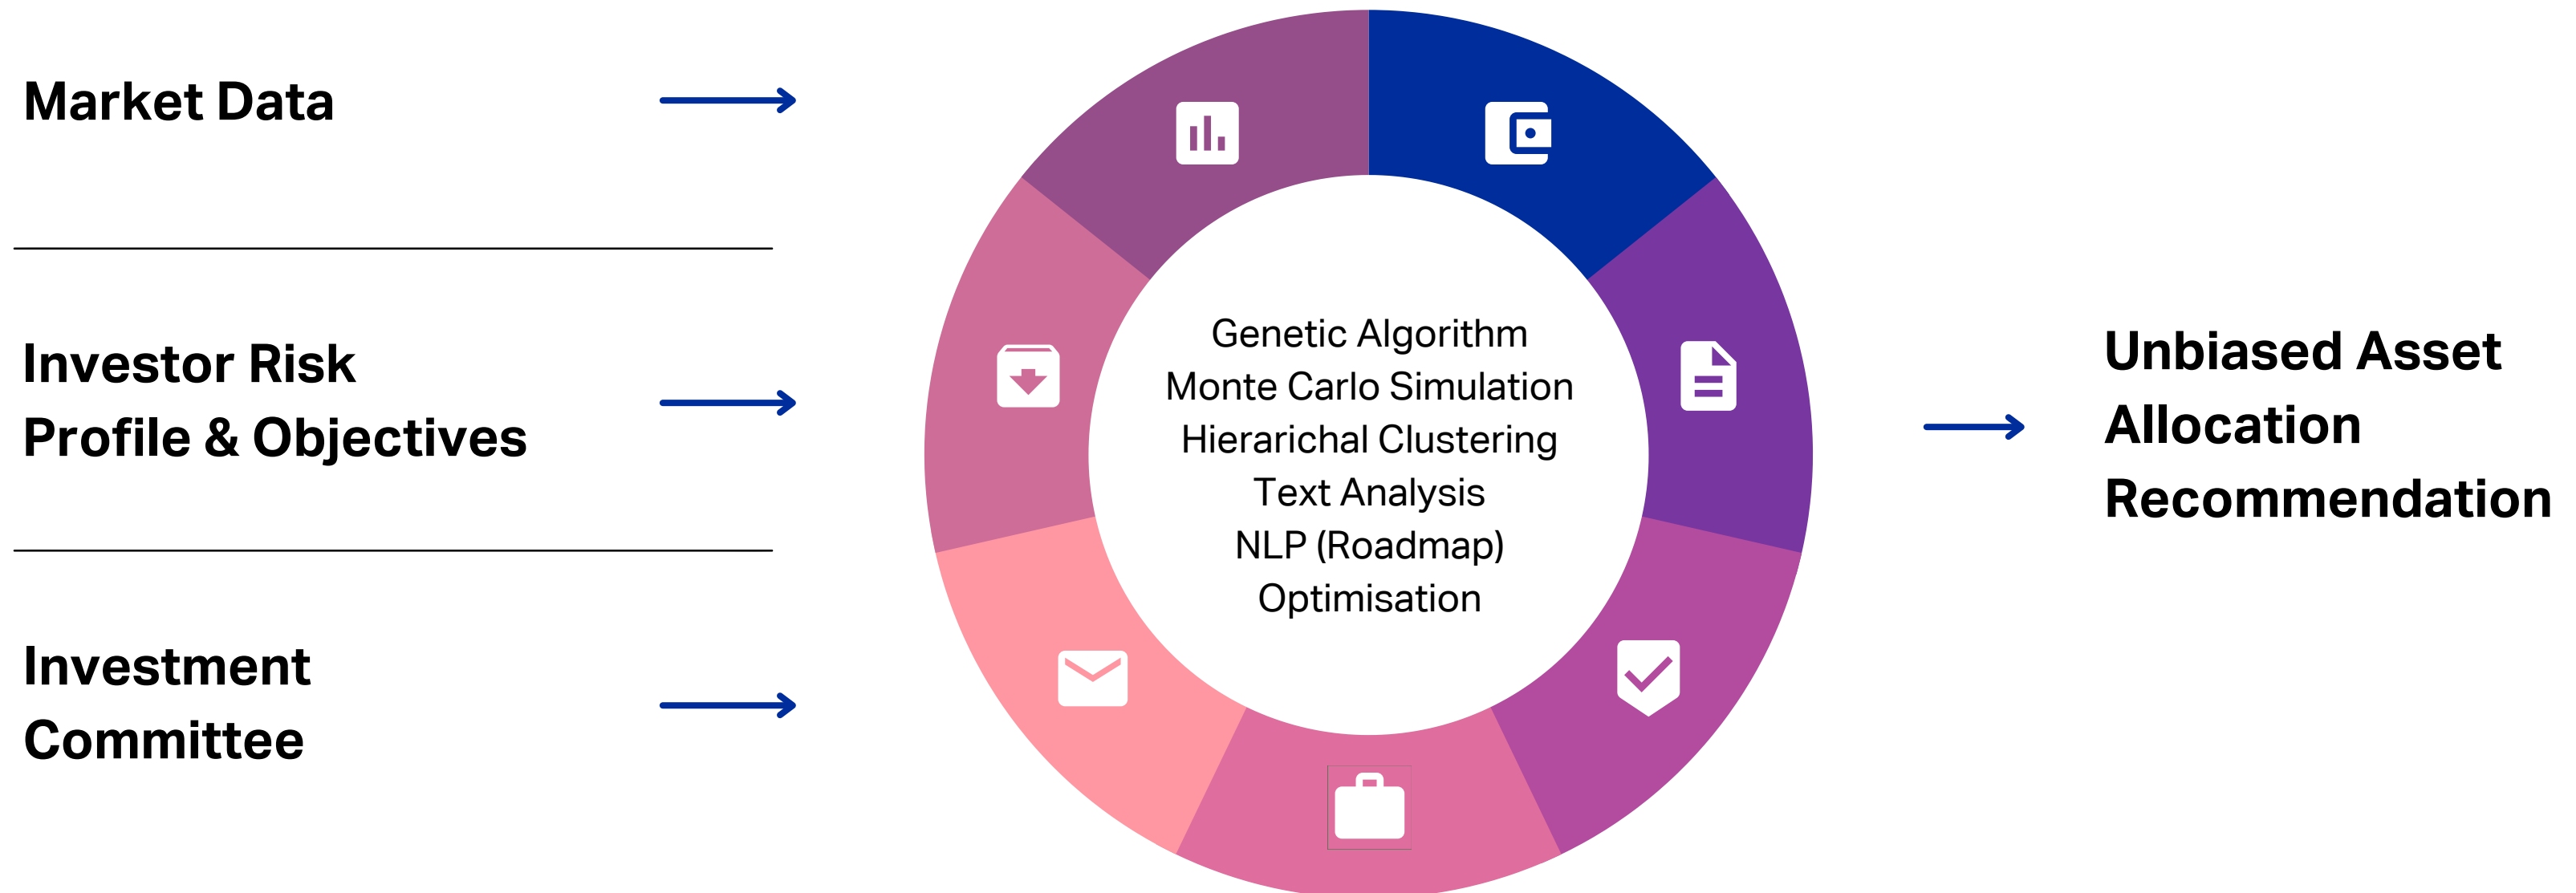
Market Data

Investor Risk Profile & Objectives

Investment Committee

Genetic Algorithm
Monte Carlo Simulation
Hierarichal Clustering
Text Analysis
NLP (Roadmap)
Optimisation

Unbiased Asset Allocation Recommendation